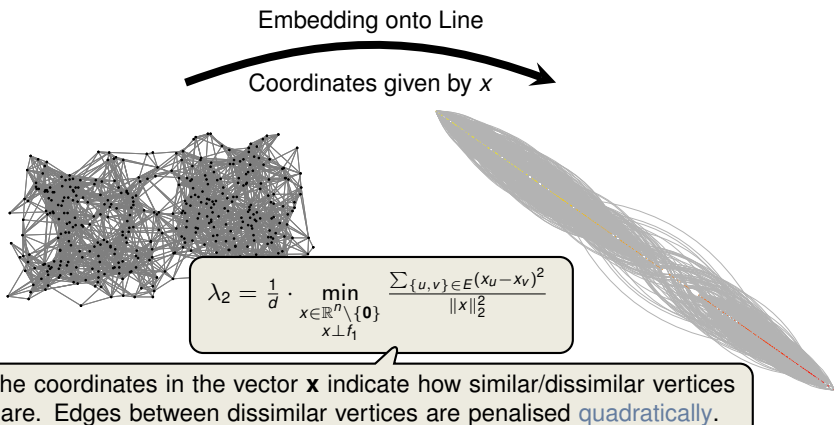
Embedding onto Line

Coordinates given by $x$

$\lambda_2 = \frac{1}{d} \cdot \min_{\substack{x \in \mathbb{R}^n \setminus \{\mathbf{0}\} \\ x \perp f_1}} \frac{\sum_{\{u,v\} \in E} (x_u - x_v)^2}{\|x\|_2^2}$

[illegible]he coordinates in the vector **x** indicate how similar/dissimilar vertices are. Edges between dissimilar vertices are penalised quadratically.